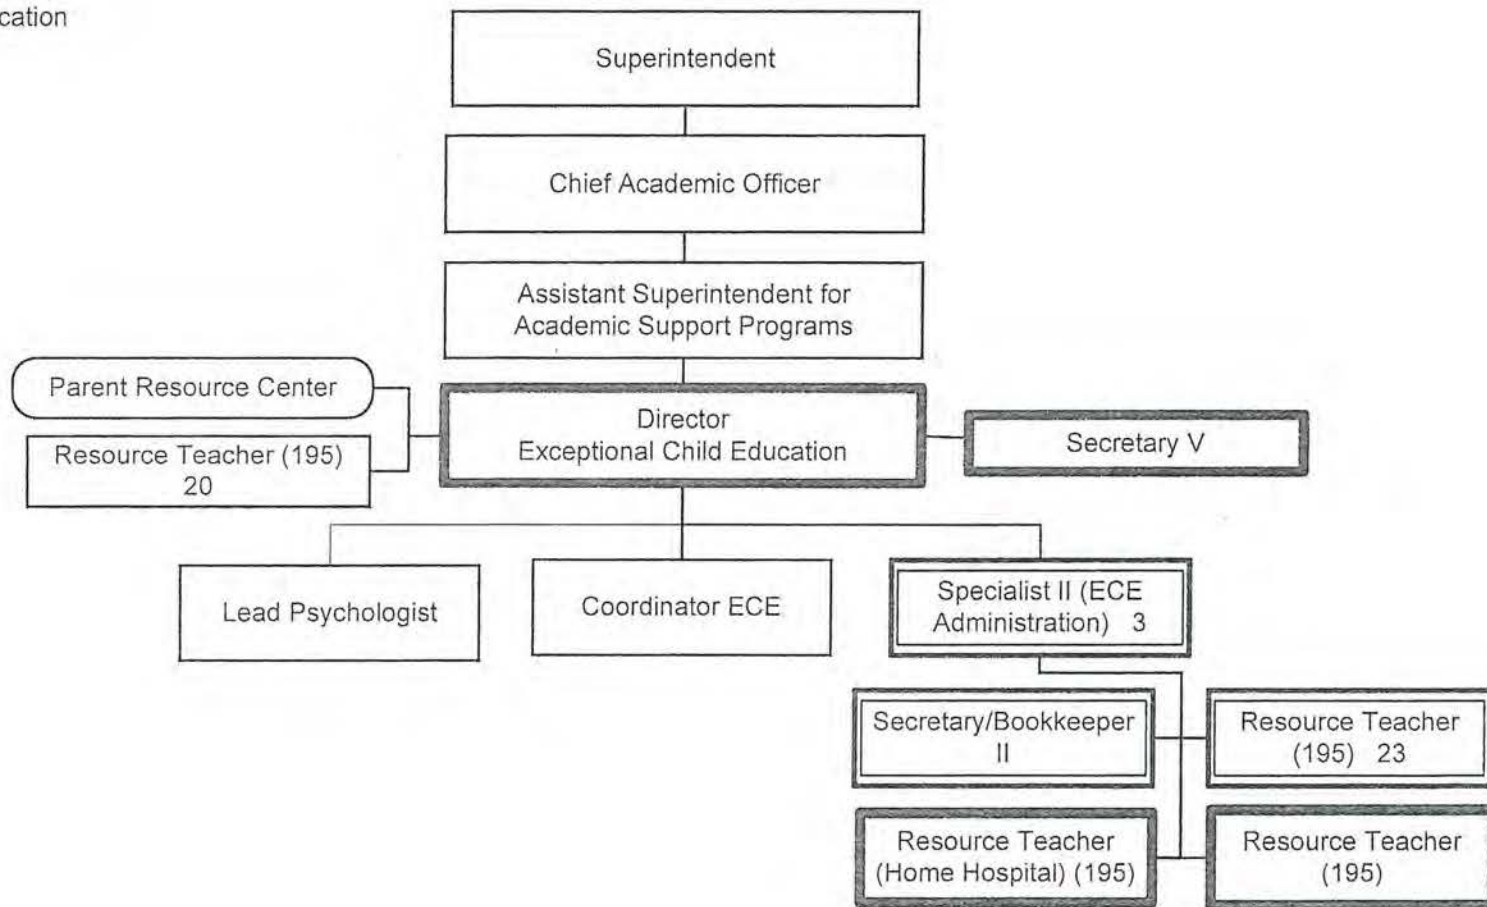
cation

Superintendent

Chief Academic Officer

Assistant Superintendent for Academic Support Programs

Parent Resource Center

Resource Teacher (195) 20

Director Exceptional Child Education

Secretary V

Lead Psychologist

Coordinator ECE

Specialist II (ECE Administration) 3

Secretary/Bookkeeper II

Resource Teacher (195) 23

Resource Teacher (Home Hospital) (195)

Resource Teacher (195)